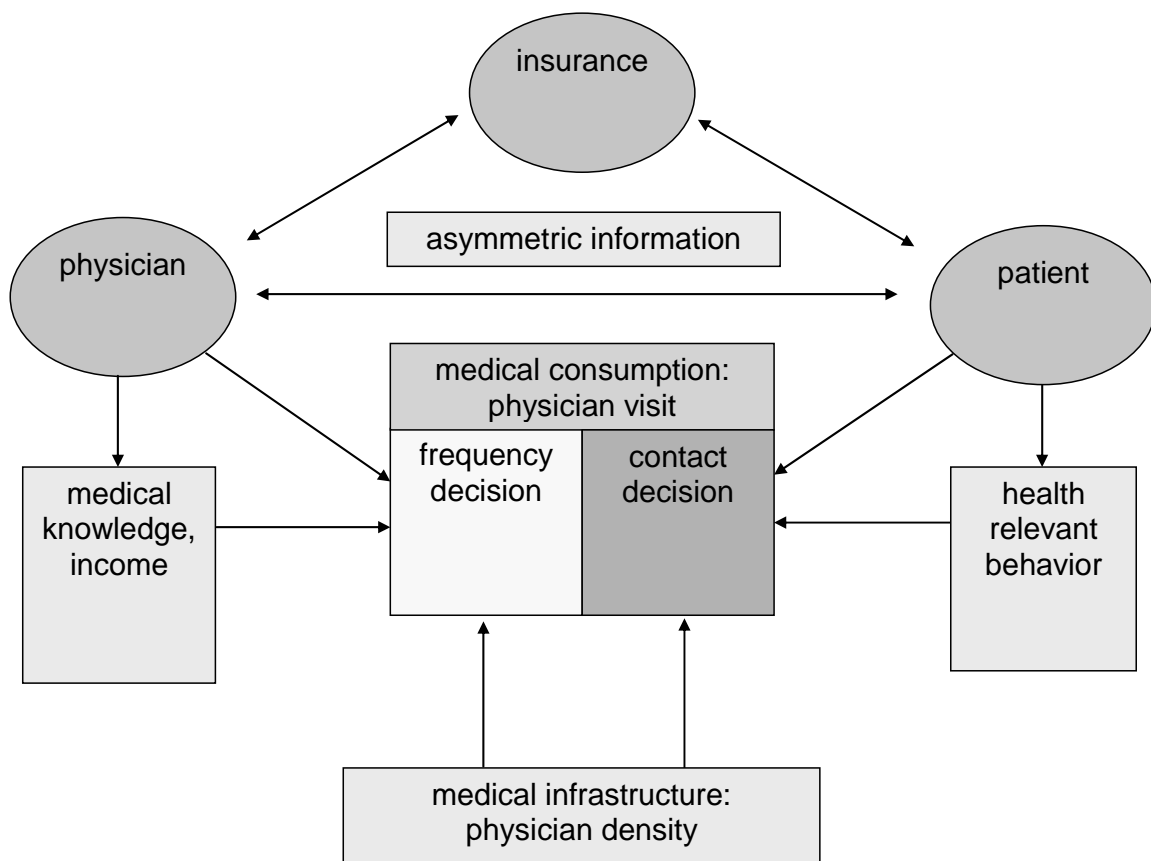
insurance

asymmetric information

physician

patient

medical consumption: physician visit

frequency decision

contact decision

medical knowledge, income

health relevant behavior

medical infrastructure: physician density